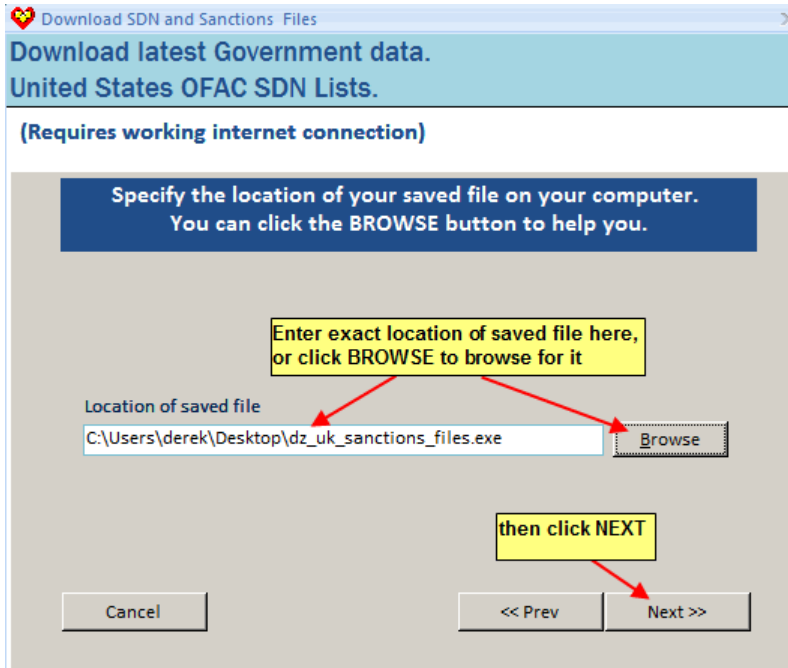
Download SDN and Sanctions Files

Download latest Government data.
United States OFAC SDN Lists.

(Requires working internet connection)

Specify the location of your saved file on your computer.
You can click the BROWSE button to help you.

Enter exact location of saved file here, or click BROWSE to browse for it

Location of saved file

C:\Users\derek\Desktop\dz_uk_sanctions_files.exe

Browse

then click NEXT

Cancel

<< Prev

Next >>